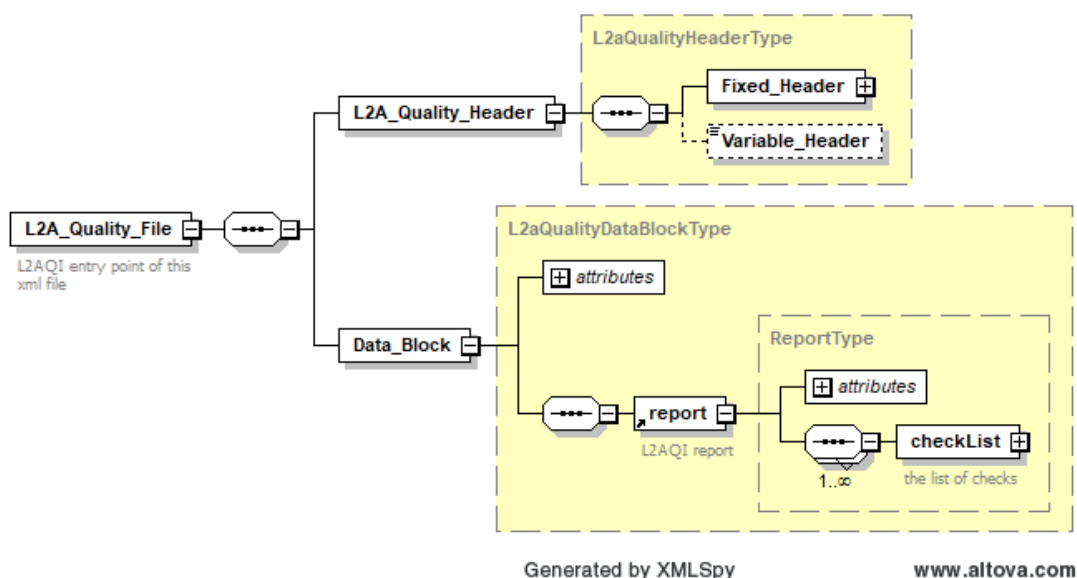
L2aQualityHeaderType

L2A_Quality_Header

Fixed_Header

Variable_Header

L2A_Quality_File

L2AQI entry point of this xml file

L2aQualityDataBlockType

attributes

Data_Block

ReportType

attributes

report

L2AQI report

checkList

1..∞

the list of checks

Generated by XMLSpy

www.altova.com